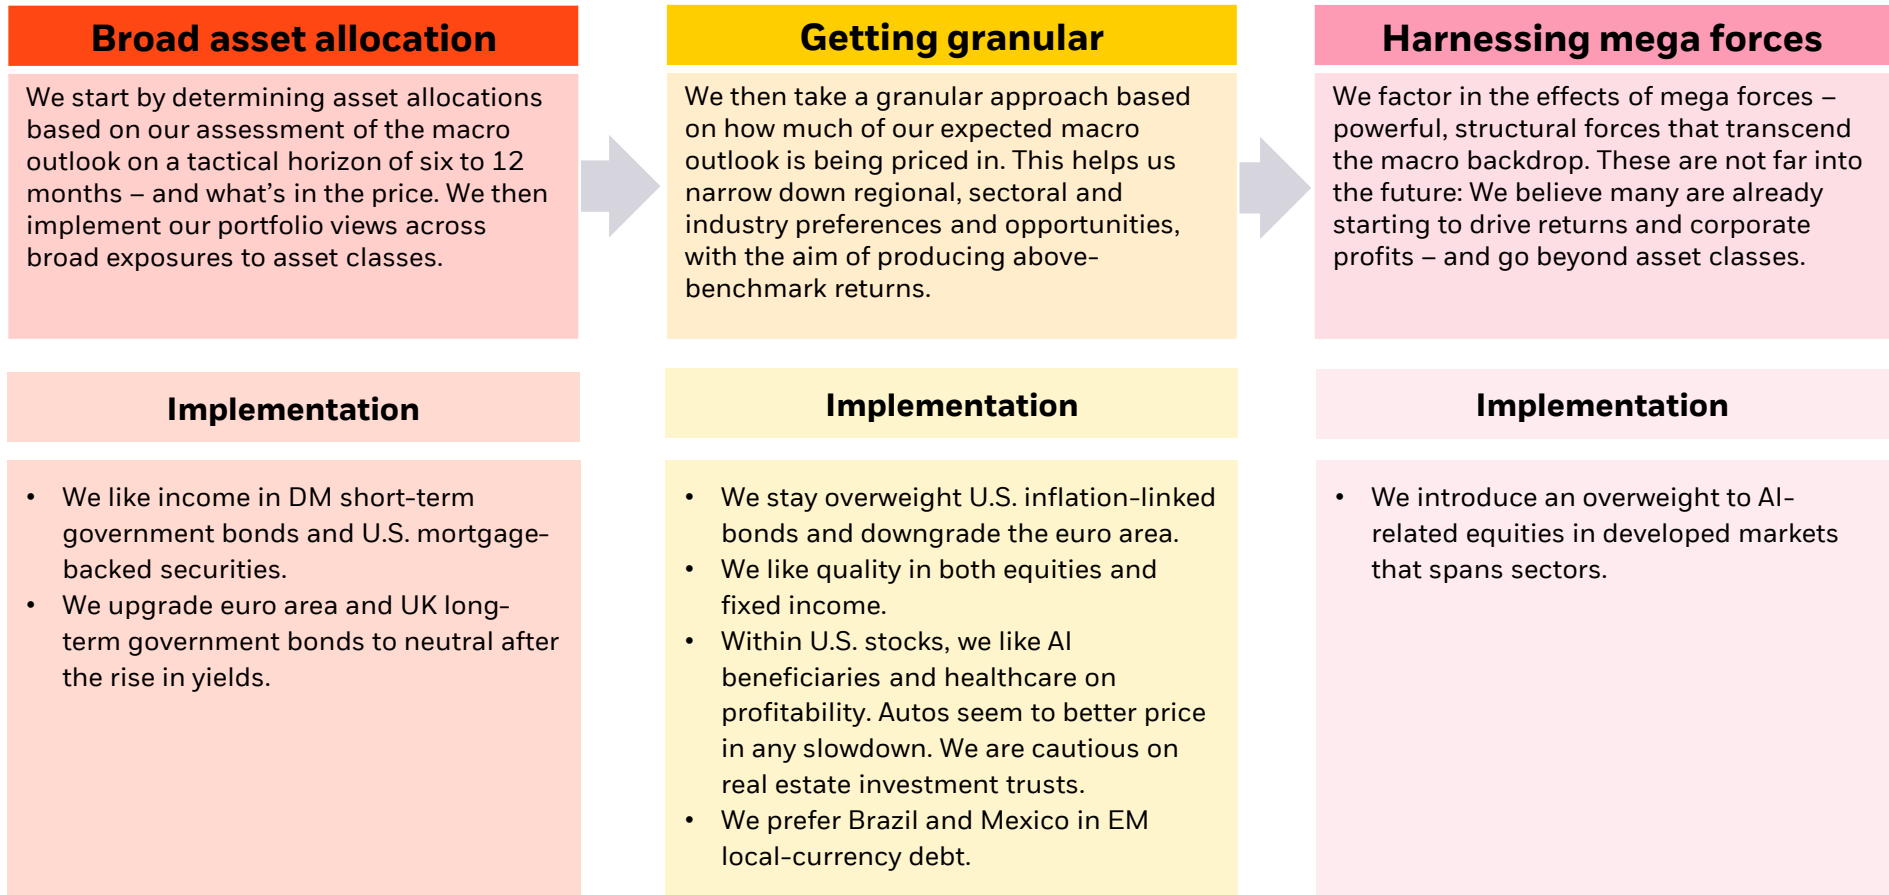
Broad asset allocation

We start by determining asset allocations based on our assessment of the macro outlook on a tactical horizon of six to 12 months – and what's in the price. We then implement our portfolio views across broad exposures to asset classes.

Implementation

- We like income in DM short-term government bonds and U.S. mortgage-backed securities.
- We upgrade euro area and UK long-term government bonds to neutral after the rise in yields.

Getting granular

We then take a granular approach based on how much of our expected macro outlook is being priced in. This helps us narrow down regional, sectoral and industry preferences and opportunities, with the aim of producing above-benchmark returns.

Implementation

- We stay overweight U.S. inflation-linked bonds and downgrade the euro area.
- We like quality in both equities and fixed income.
- Within U.S. stocks, we like AI beneficiaries and healthcare on profitability. Autos seem to better price in any slowdown. We are cautious on real estate investment trusts.
- We prefer Brazil and Mexico in EM local-currency debt.

Harnessing mega forces

We factor in the effects of mega forces – powerful, structural forces that transcend the macro backdrop. These are not far into the future: We believe many are already starting to drive returns and corporate profits – and go beyond asset classes.

Implementation

- We introduce an overweight to AI-related equities in developed markets that spans sectors.